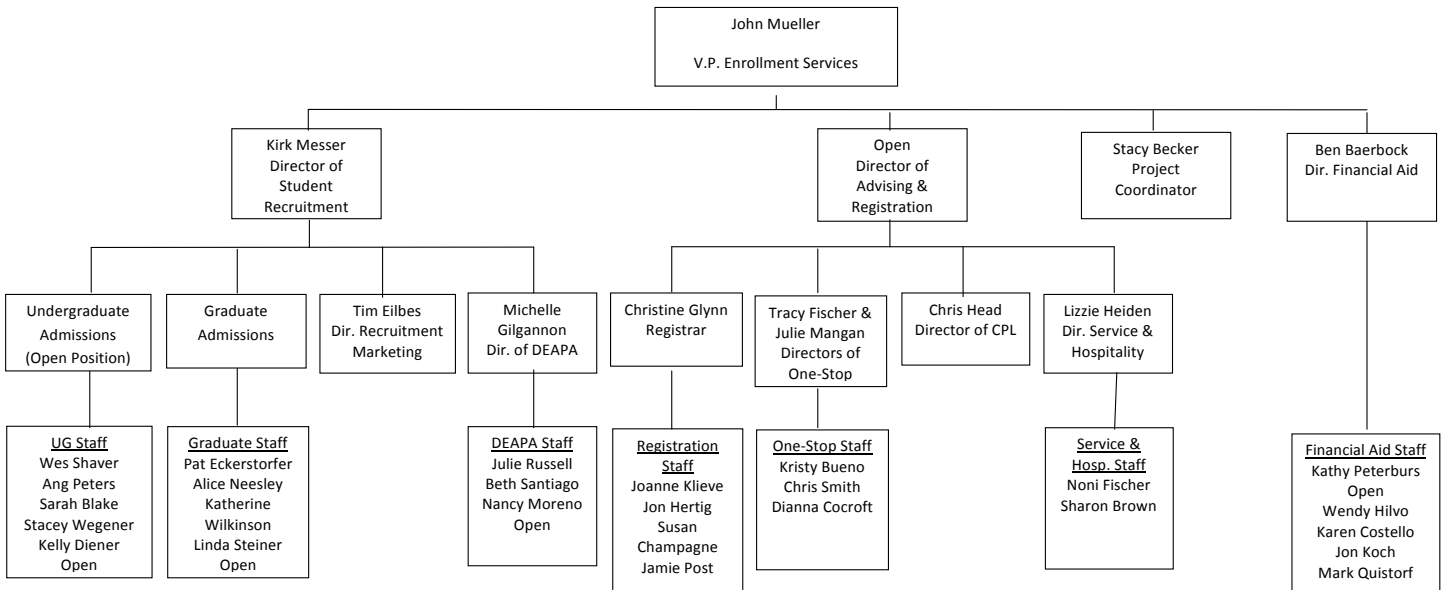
John Mueller

V.P. Enrollment Services

Kirk Messer
Director of
Student
Recruitment

Open
Director of
Advising &
Registration

Stacy Becker
Project
Coordinator

Ben Baerbock
Dir. Financial Aid

Undergraduate
Admissions
(Open Position)

Graduate
Admissions

Tim Eilbes
Dir. Recruitment
Marketing

Michelle
Gilgannon
Dir. of DEAPA

Christine Glynn
Registrar

Tracy Fischer &
Julie Mangan
Directors of
One-Stop

Chris Head
Director of CPL

Lizzie Heiden
Dir. Service &
Hospitality

UG Staff
Wes Shaver
Ang Peters
Sarah Blake
Stacey Wegener
Kelly Diener
Open

Graduate Staff
Pat Eckerstorfer
Alice Neesley
Katherine
Wilkinson
Linda Steiner
Open

DEAPA Staff
Julie Russell
Beth Santiago
Nancy Moreno
Open

Registration
Staff
Joanne Klieve
Jon Hertig
Susan
Champagne
Jamie Post

One-Stop Staff
Kristy Bueno
Chris Smith
Dianna Cocroft

Service &
Hosp. Staff
Noni Fischer
Sharon Brown

Financial Aid Staff
Kathy Peterburs
Open
Wendy Hilvo
Karen Costello
Jon Koch
Mark Quistorf